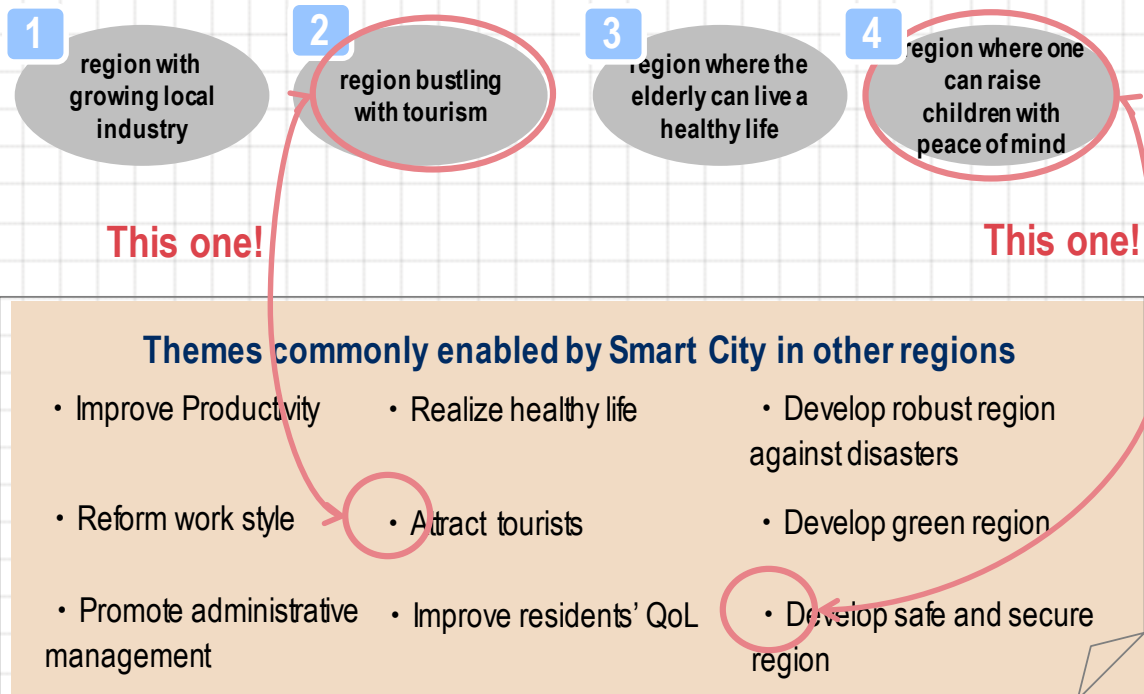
1
region with growing local industry

2
region bustling with tourism

3
region where the elderly can live a healthy life

4
region where one can raise children with peace of mind

This one!

This one!

Themes commonly enabled by Smart City in other regions

・Improve Productivity

・Realize healthy life

・Develop robust region against disasters

・Reform work style

・Attract tourists

・Develop green region

・Promote administrative management

・Improve residents' QoL

・Develop safe and secure region